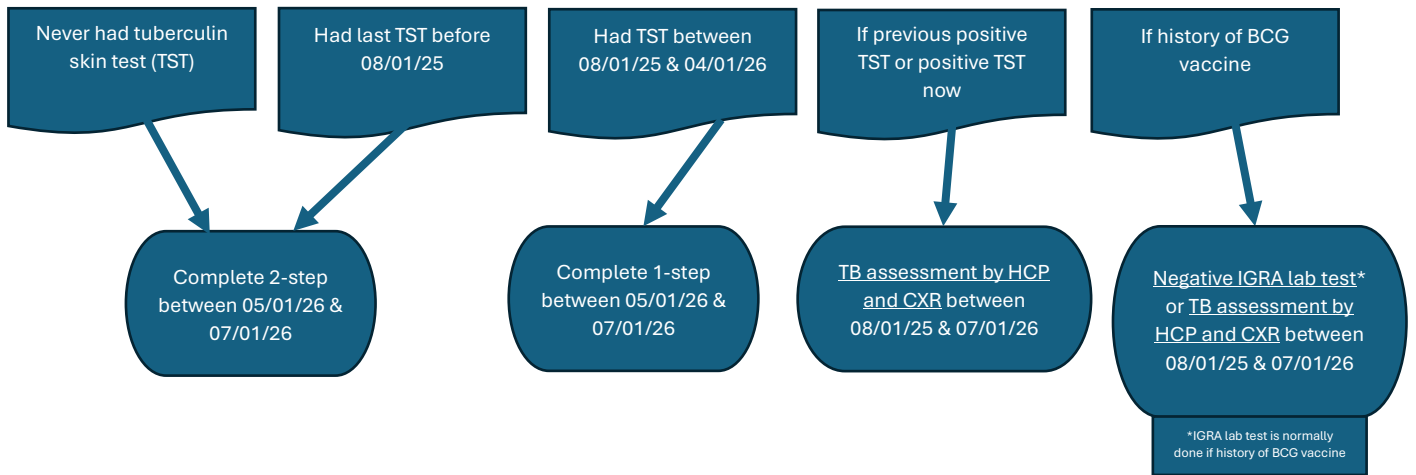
Never had tuberculin skin test (TST)

Had last TST before 08/01/25

Had TST between 08/01/25 & 04/01/26

If previous positive TST or positive TST now

If history of BCG vaccine

Complete 2-step between 05/01/26 & 07/01/26

Complete 1-step between 05/01/26 & 07/01/26

TB assessment by HCP and CXR between 08/01/25 & 07/01/26

Negative IGRA lab test* or TB assessment by HCP and CXR between 08/01/25 & 07/01/26

*IGRA lab test is normally done if history of BCG vaccine